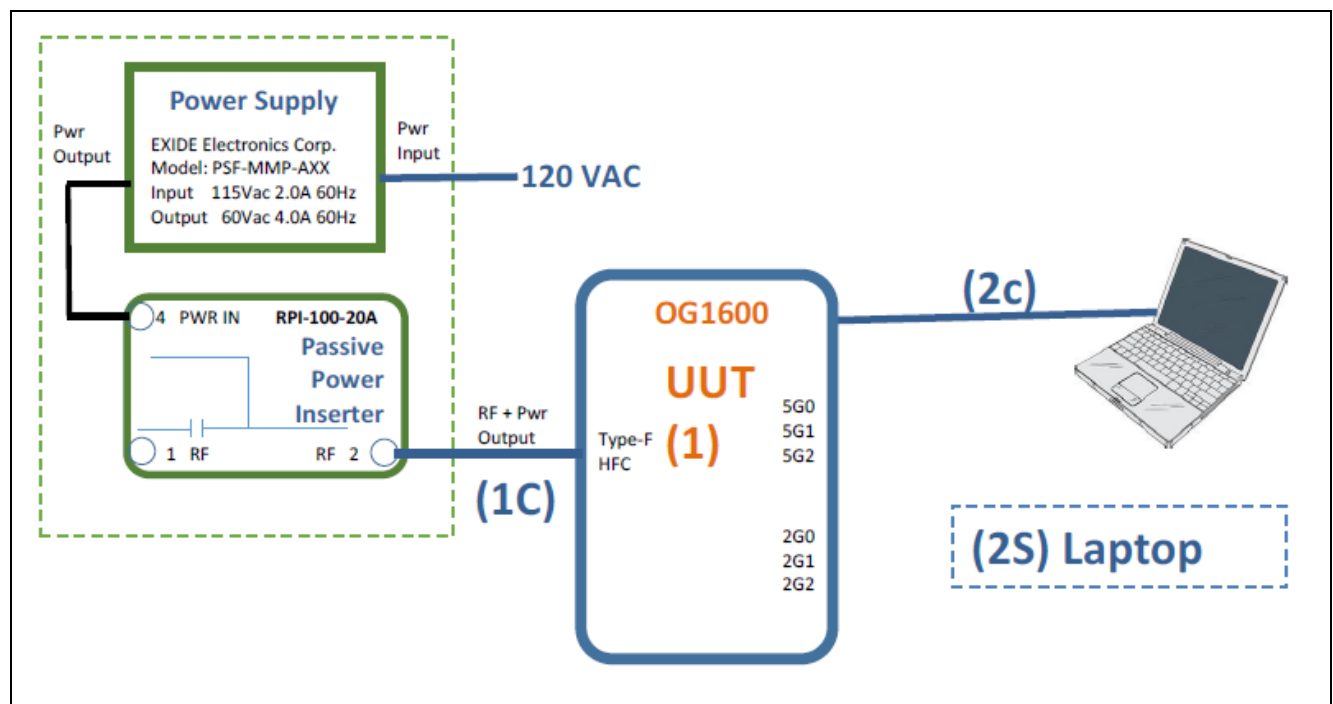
Power Supply

Pwr Output

EXIDE Electronics Corp.
Model: PSF-MMP-AXX
Input 115Vac 2.0A 60Hz
Output 60Vac 4.0A 60Hz

Pwr Input

120 VAC

4 PWR IN RPI-100-20A

Passive Power Inserter

1 RF

RF 2

RF + Pwr Output

(1C)

OG1600

UUT

Type-F HFC

(1)

5G0
5G1
5G2

2G0
2G1
2G2

(2c)

(2S) Laptop